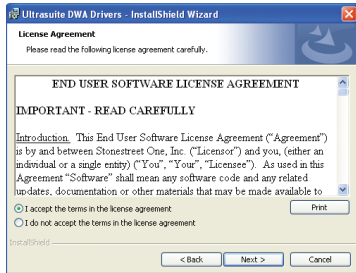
Ultrasuite DWA Drivers - InstallShield Wizard

License Agreement

Please read the following license agreement carefully.

END USER SOFTWARE LICENSE AGREEMENT

IMPORTANT - READ CAREFULLY

Introduction. This End User Software License Agreement ("Agreement") is by and between Stonestreet One, Inc. ("Licensor") and you, (either an individual or a single entity) ("You", "Your", "Licensee"). As used in this Agreement "Software" shall mean any software code and any related updates, documentation or other materials that may be made available to

I accept the terms in the license agreement

I do not accept the terms in the license agreement

Print

InstallShield

< Back

Next >

Cancel